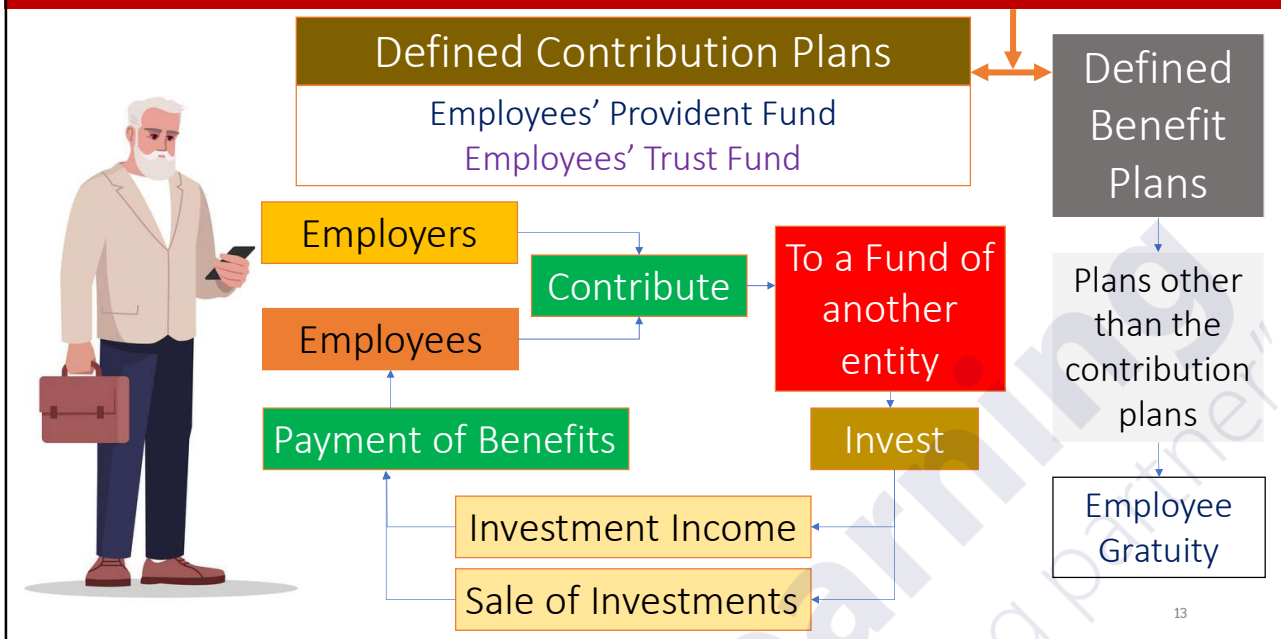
Defined Contribution Plans

Employees' Provident Fund
Employees' Trust Fund

Defined Benefit Plans

Employers

Contribute

To a Fund of another entity

Employees

Payment of Benefits

Invest

Investment Income

Sale of Investments

Plans other than the contribution plans

Employee Gratuity

13